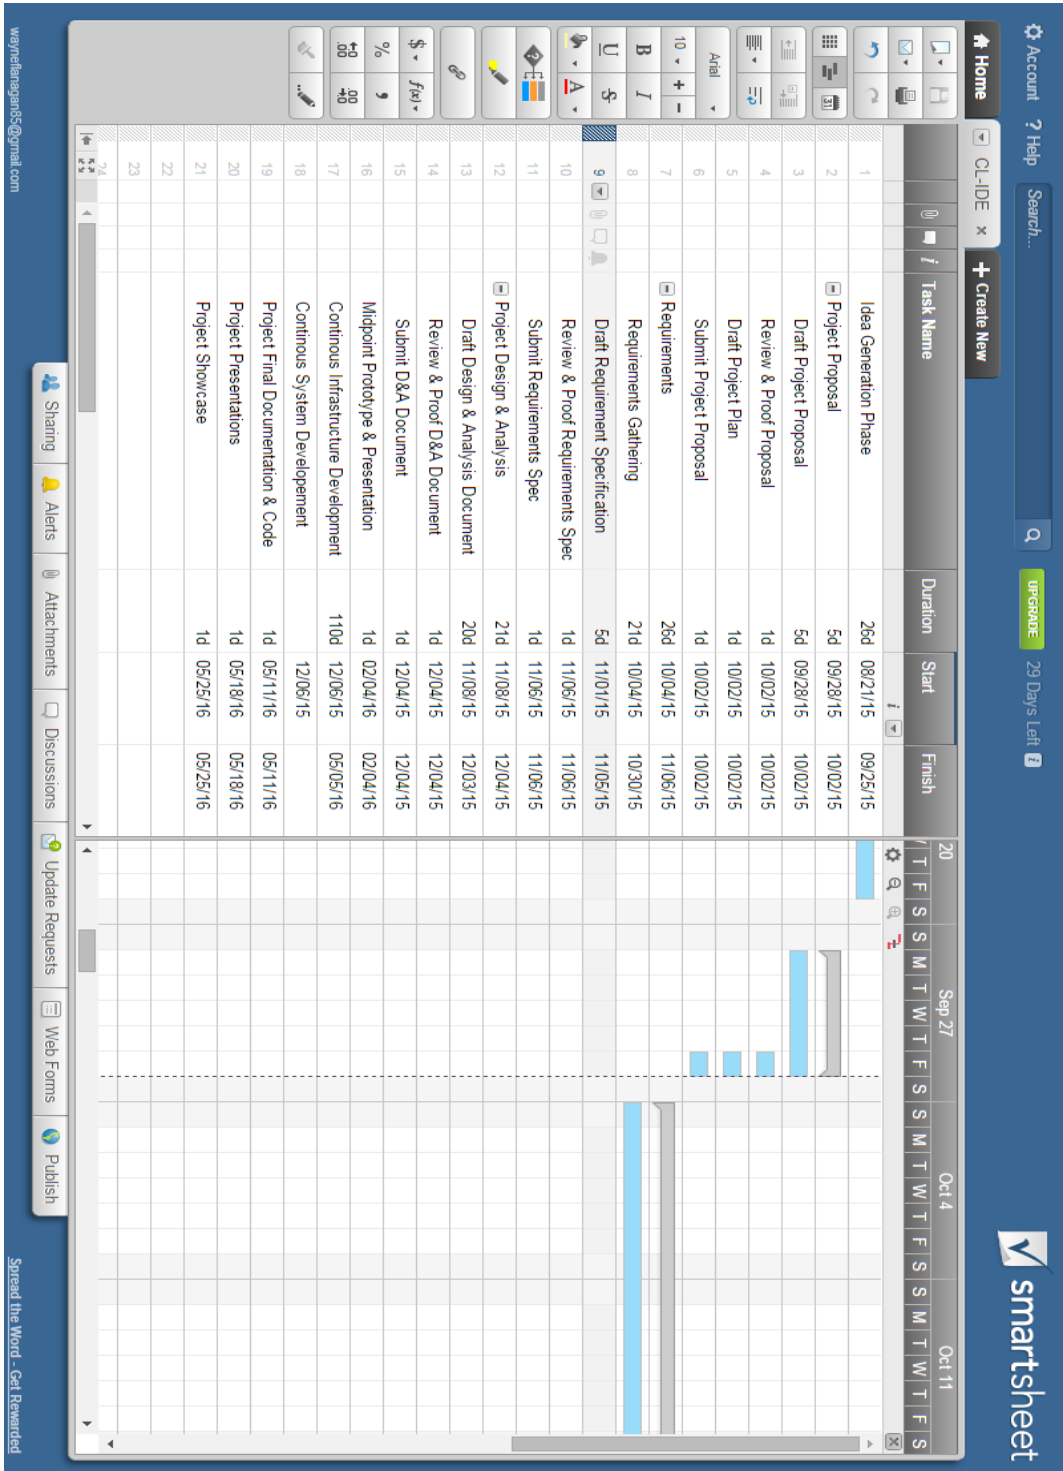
smartsheet

Account ? Help Search...

UPGRADE 29 Days Left

Home CL-IDE + Create New

10 Arial

| | Task Name | Duration | Start | Finish |
|---|---|---|---|---|
| 1 | Idea Generation Phase | 26d | 08/21/15 | 09/25/15 |
| 2 | Project Proposal | 5d | 09/28/15 | 10/02/15 |
| 3 | Draft Project Proposal | 5d | 09/28/15 | 10/02/15 |
| 4 | Review & Proof Proposal | 1d | 10/02/15 | 10/02/15 |
| 5 | Draft Project Plan | 1d | 10/02/15 | 10/02/15 |
| 6 | Submit Project Proposal | 1d | 10/02/15 | 10/02/15 |
| 7 | Requirements | 26d | 10/04/15 | 11/06/15 |
| 8 | Requirements Gathering | 21d | 10/04/15 | 10/30/15 |
| 9 | Draft Requirement Specification | 5d | 11/01/15 | 11/05/15 |
| 10 | Review & Proof Requirements Spec | 1d | 11/06/15 | 11/06/15 |
| 11 | Submit Requirements Spec | 1d | 11/06/15 | 11/06/15 |
| 12 | Project Design & Analysis | 21d | 11/08/15 | 12/04/15 |
| 13 | Draft Design & Analysis Document | 20d | 11/08/15 | 12/03/15 |
| 14 | Review & Proof D&A Document | 1d | 12/04/15 | 12/04/15 |
| 15 | Submit D&A Document | 1d | 12/04/15 | 12/04/15 |
| 16 | Midpoint Prototype & Presentation | 1d | 02/04/16 | 02/04/16 |
| 17 | Continous Infrastructure Development | 110d | 12/06/15 | 05/05/16 |
| 18 | Continous System Developement | | 12/06/15 | |
| 19 | Project Final Documentation & Code | 1d | 05/11/16 | 05/11/16 |
| 20 | Project Presentations | 1d | 05/18/16 | 05/18/16 |
| 21 | Project Showcase | 1d | 05/25/16 | 05/25/16 |
| 22 | | | | |
| 23 | | | | |
| 24 | | | | |

20 Sep 27 Oct 4 Oct 11
T F S S M T W T F S S M T W T F S S M T W T F S

Sharing Alerts Attachments Discussions Update Requests Web Forms Publish

waynelfanagan85@gmail.com

Spread the Word - Get Rewarded